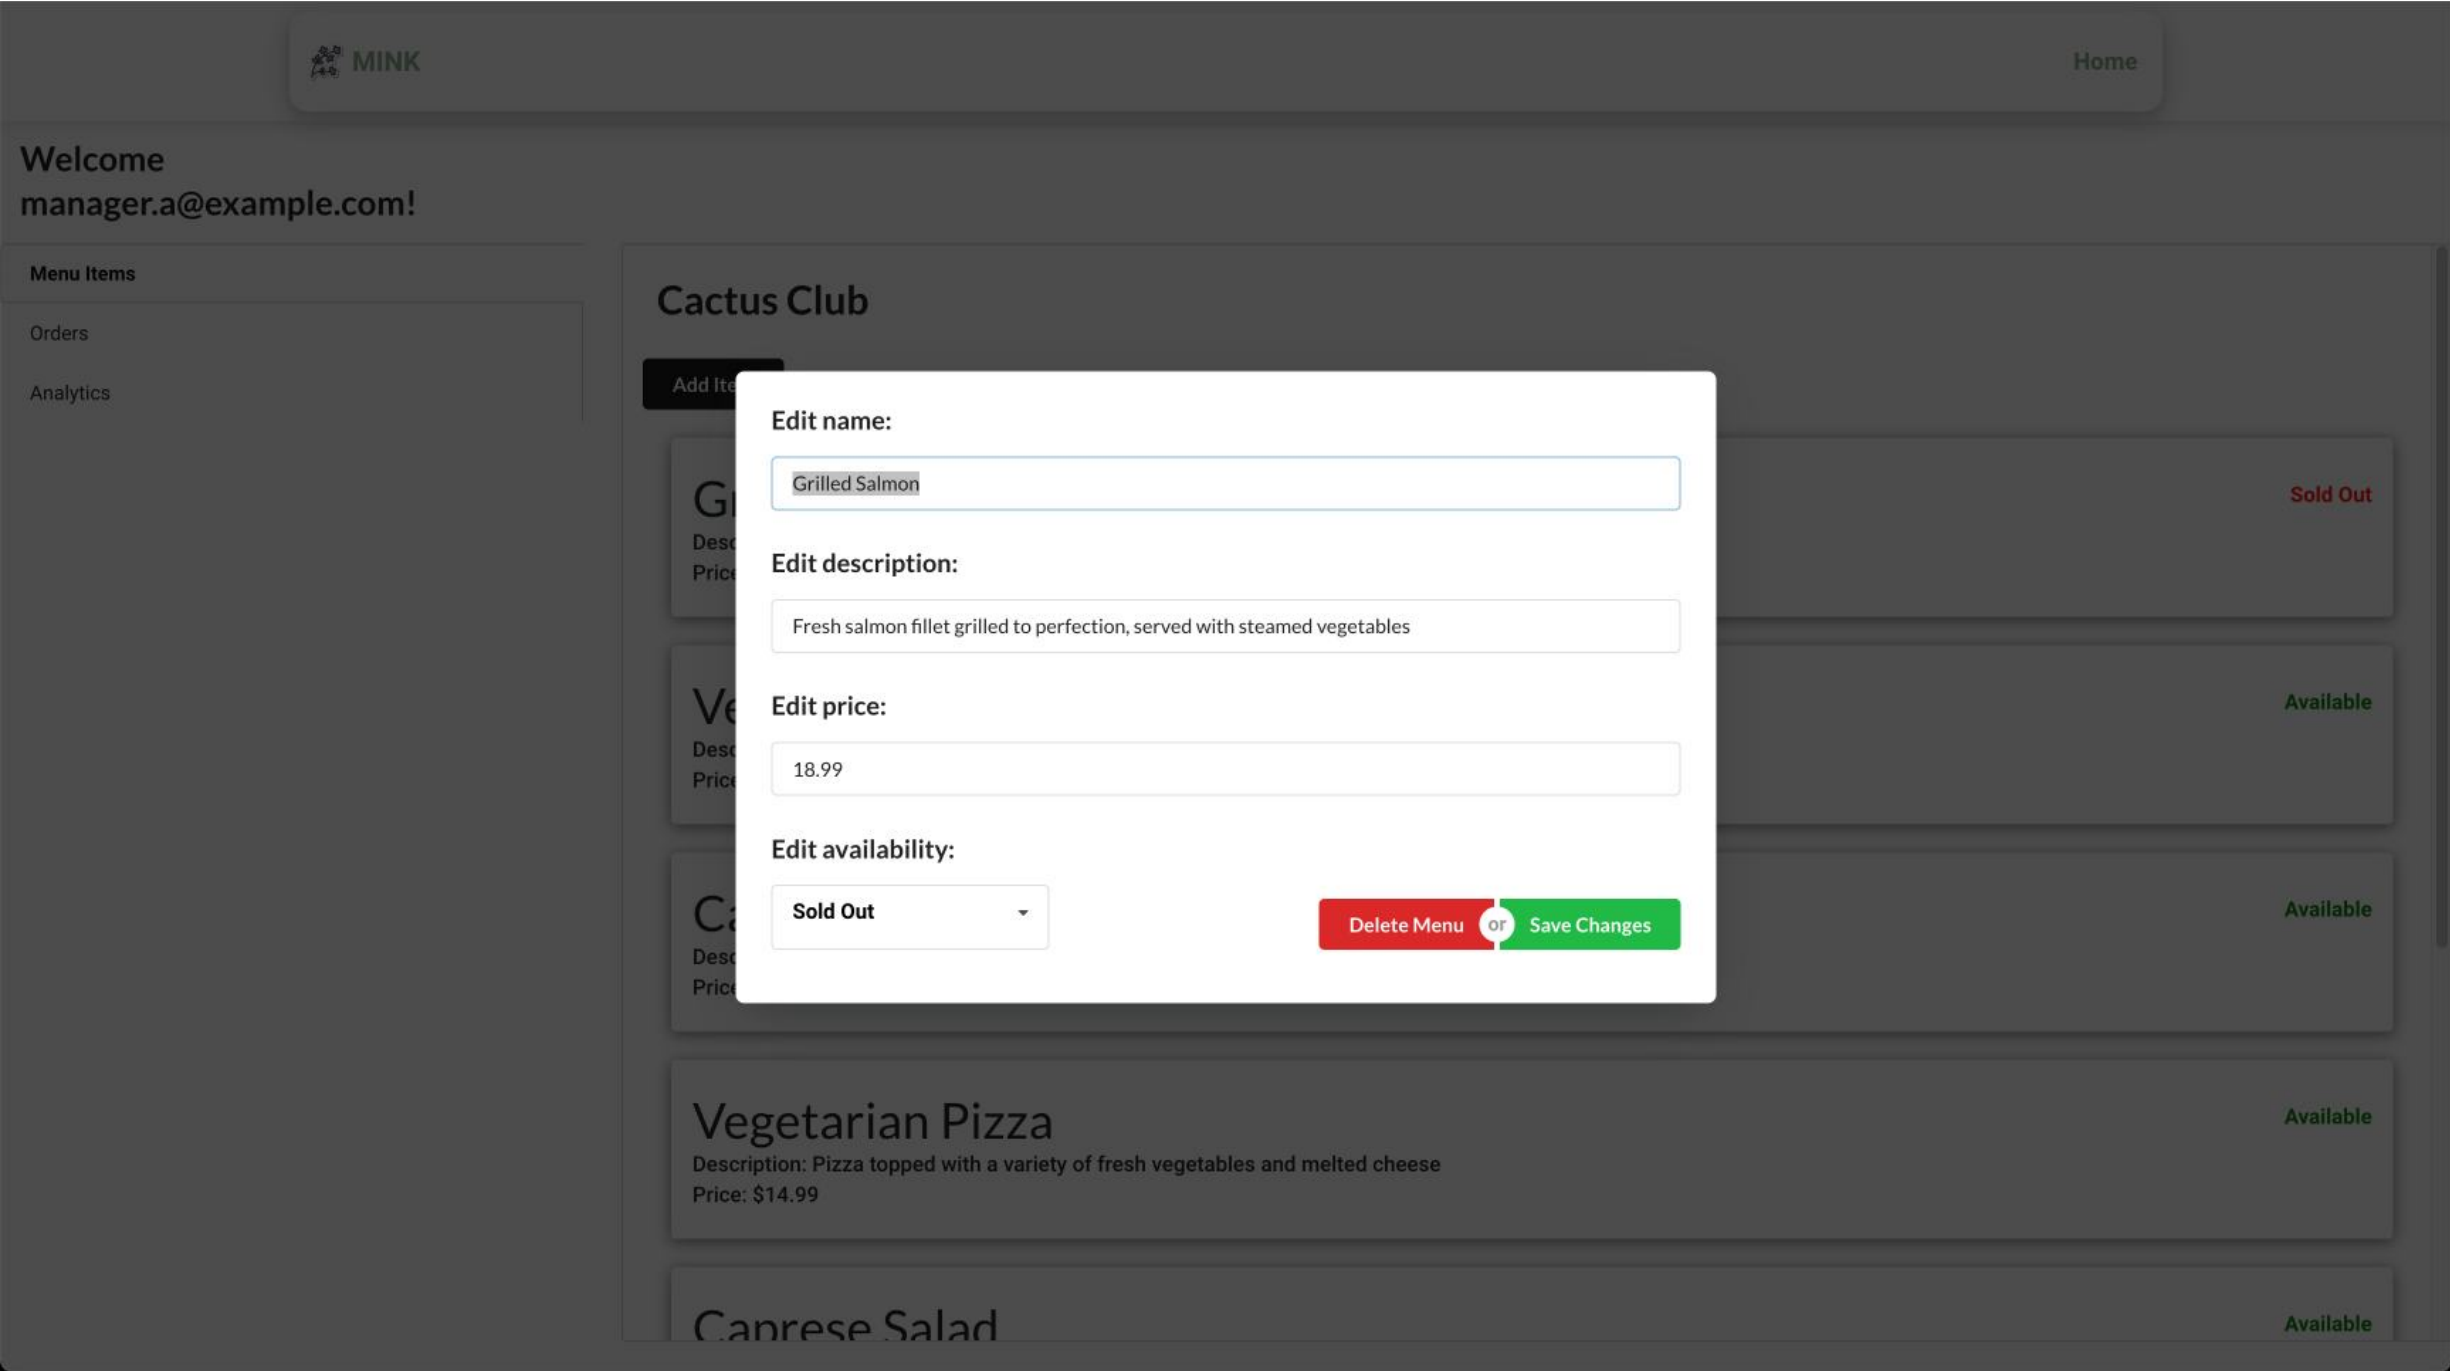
MINK

Home

Welcome manager.a@example.com!

Menu Items

Orders

Analytics

Cactus Club

Add Ite

Gr
Desc
Price

Sold Out

Ve
Desc
Price

Available

Ca
Desc
Price

Available

Edit name:

Grilled Salmon

Edit description:

Fresh salmon fillet grilled to perfection, served with steamed vegetables

Edit price:

18.99

Edit availability:

Sold Out

Delete Menu or Save Changes

Vegetarian Pizza
Description: Pizza topped with a variety of fresh vegetables and melted cheese
Price: $14.99

Available

Caprese Salad

Available